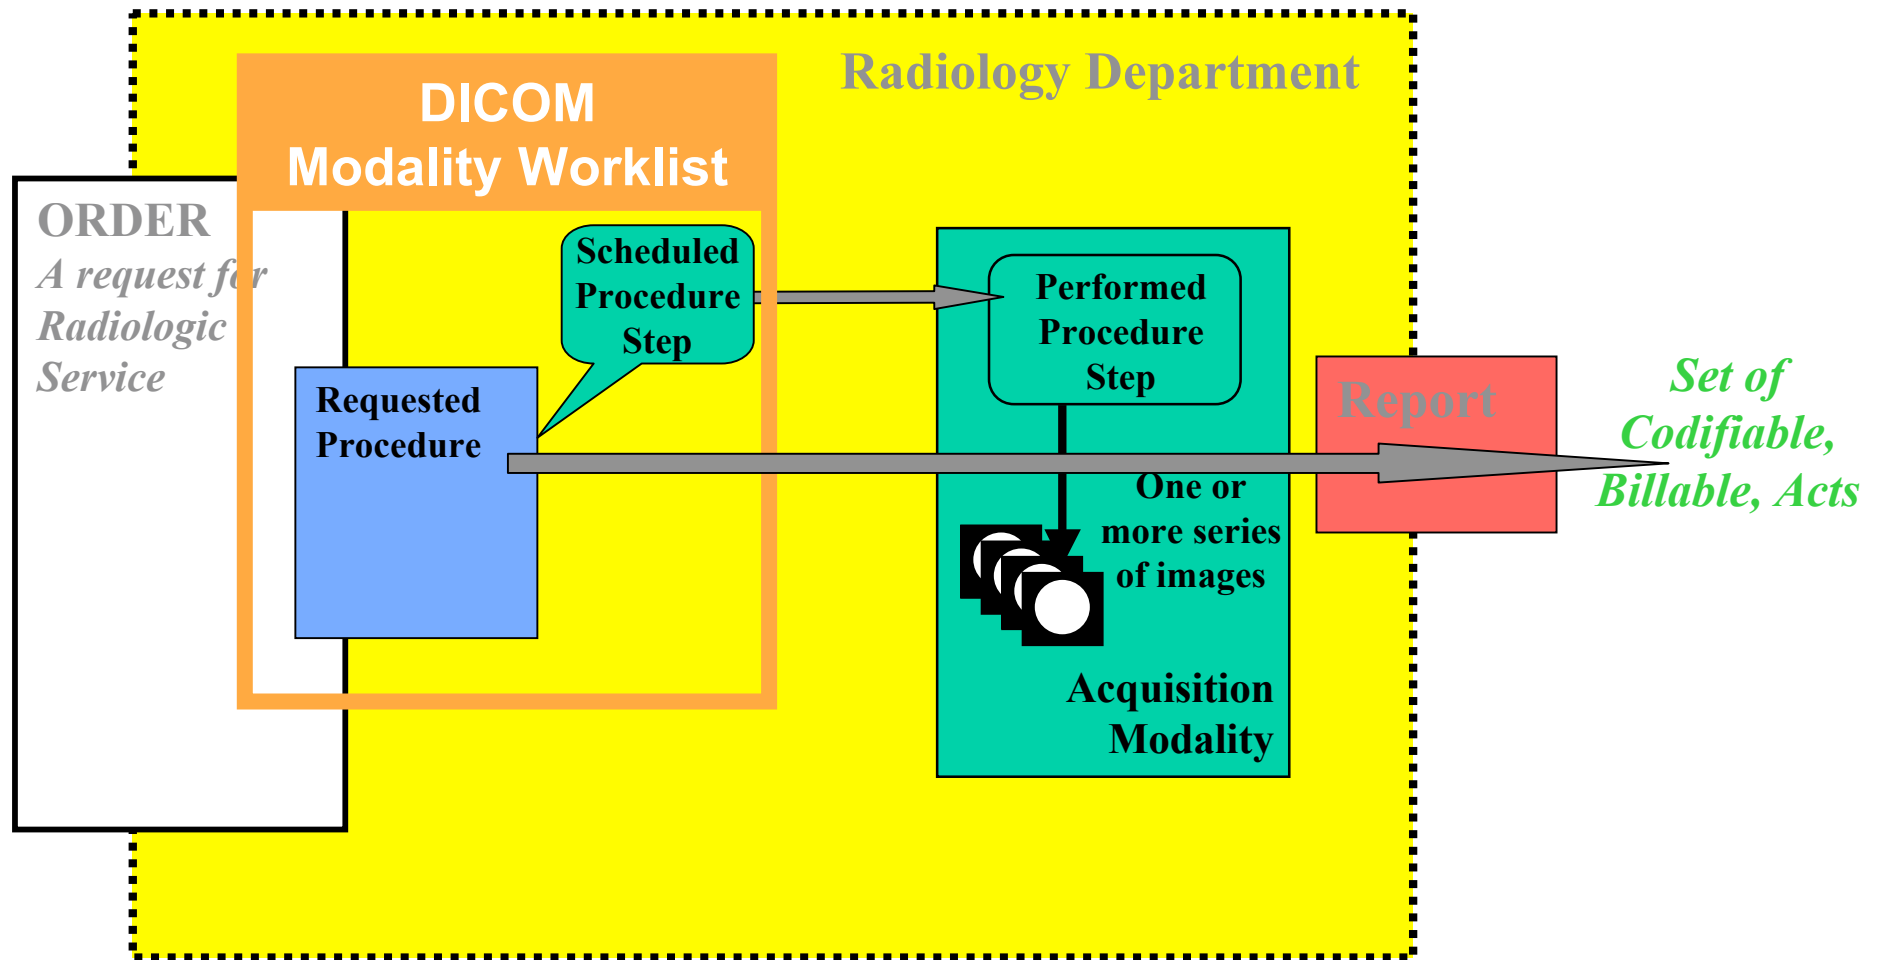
Radiology Department

DICOM
Modality Worklist

ORDER
A request for Radiologic Service

Scheduled Procedure Step

Requested Procedure

Performed Procedure Step

One or more series of images

Acquisition Modality

Report

Set of Codifiable, Billable, Acts